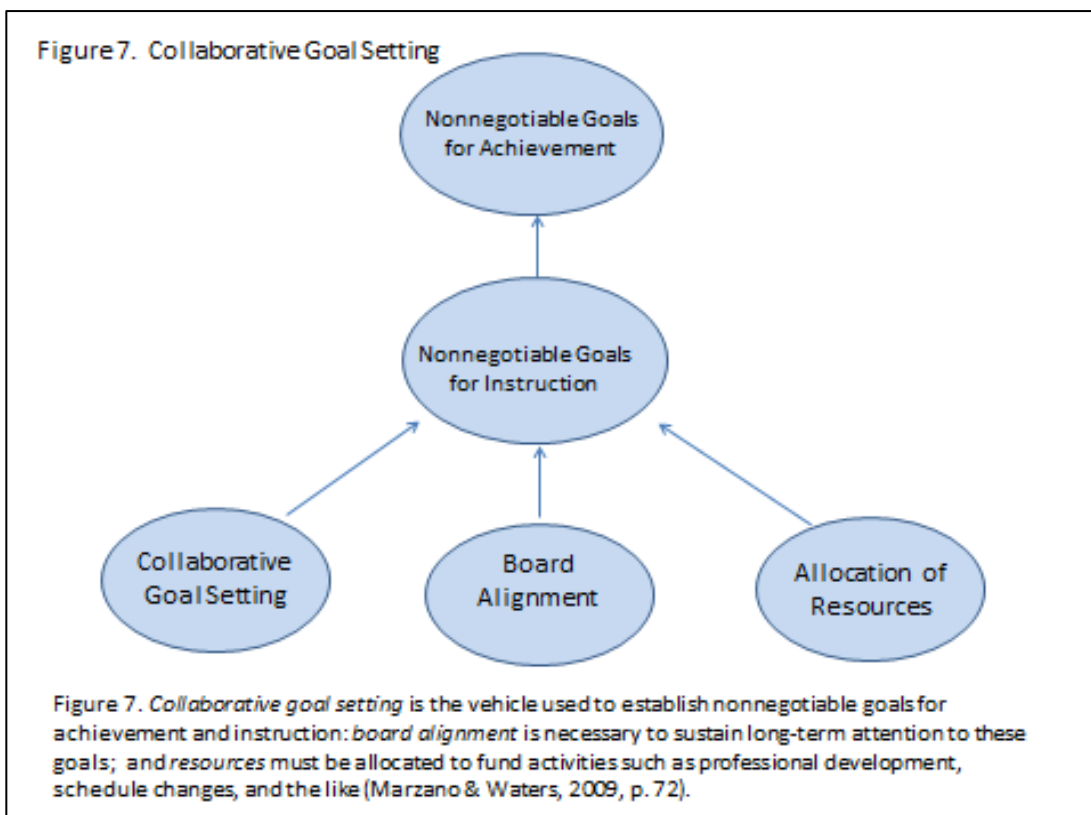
Figure 7. Collaborative Goal Setting

Nonnegotiable Goals for Achievement

Nonnegotiable Goals for Instruction

Collaborative Goal Setting

Board Alignment

Allocation of Resources

Figure 7. *Collaborative goal setting* is the vehicle used to establish nonnegotiable goals for achievement and instruction: *board alignment* is necessary to sustain long-term attention to these goals; and *resources* must be allocated to fund activities such as professional development, schedule changes, and the like (Marzano & Waters, 2009, p. 72).